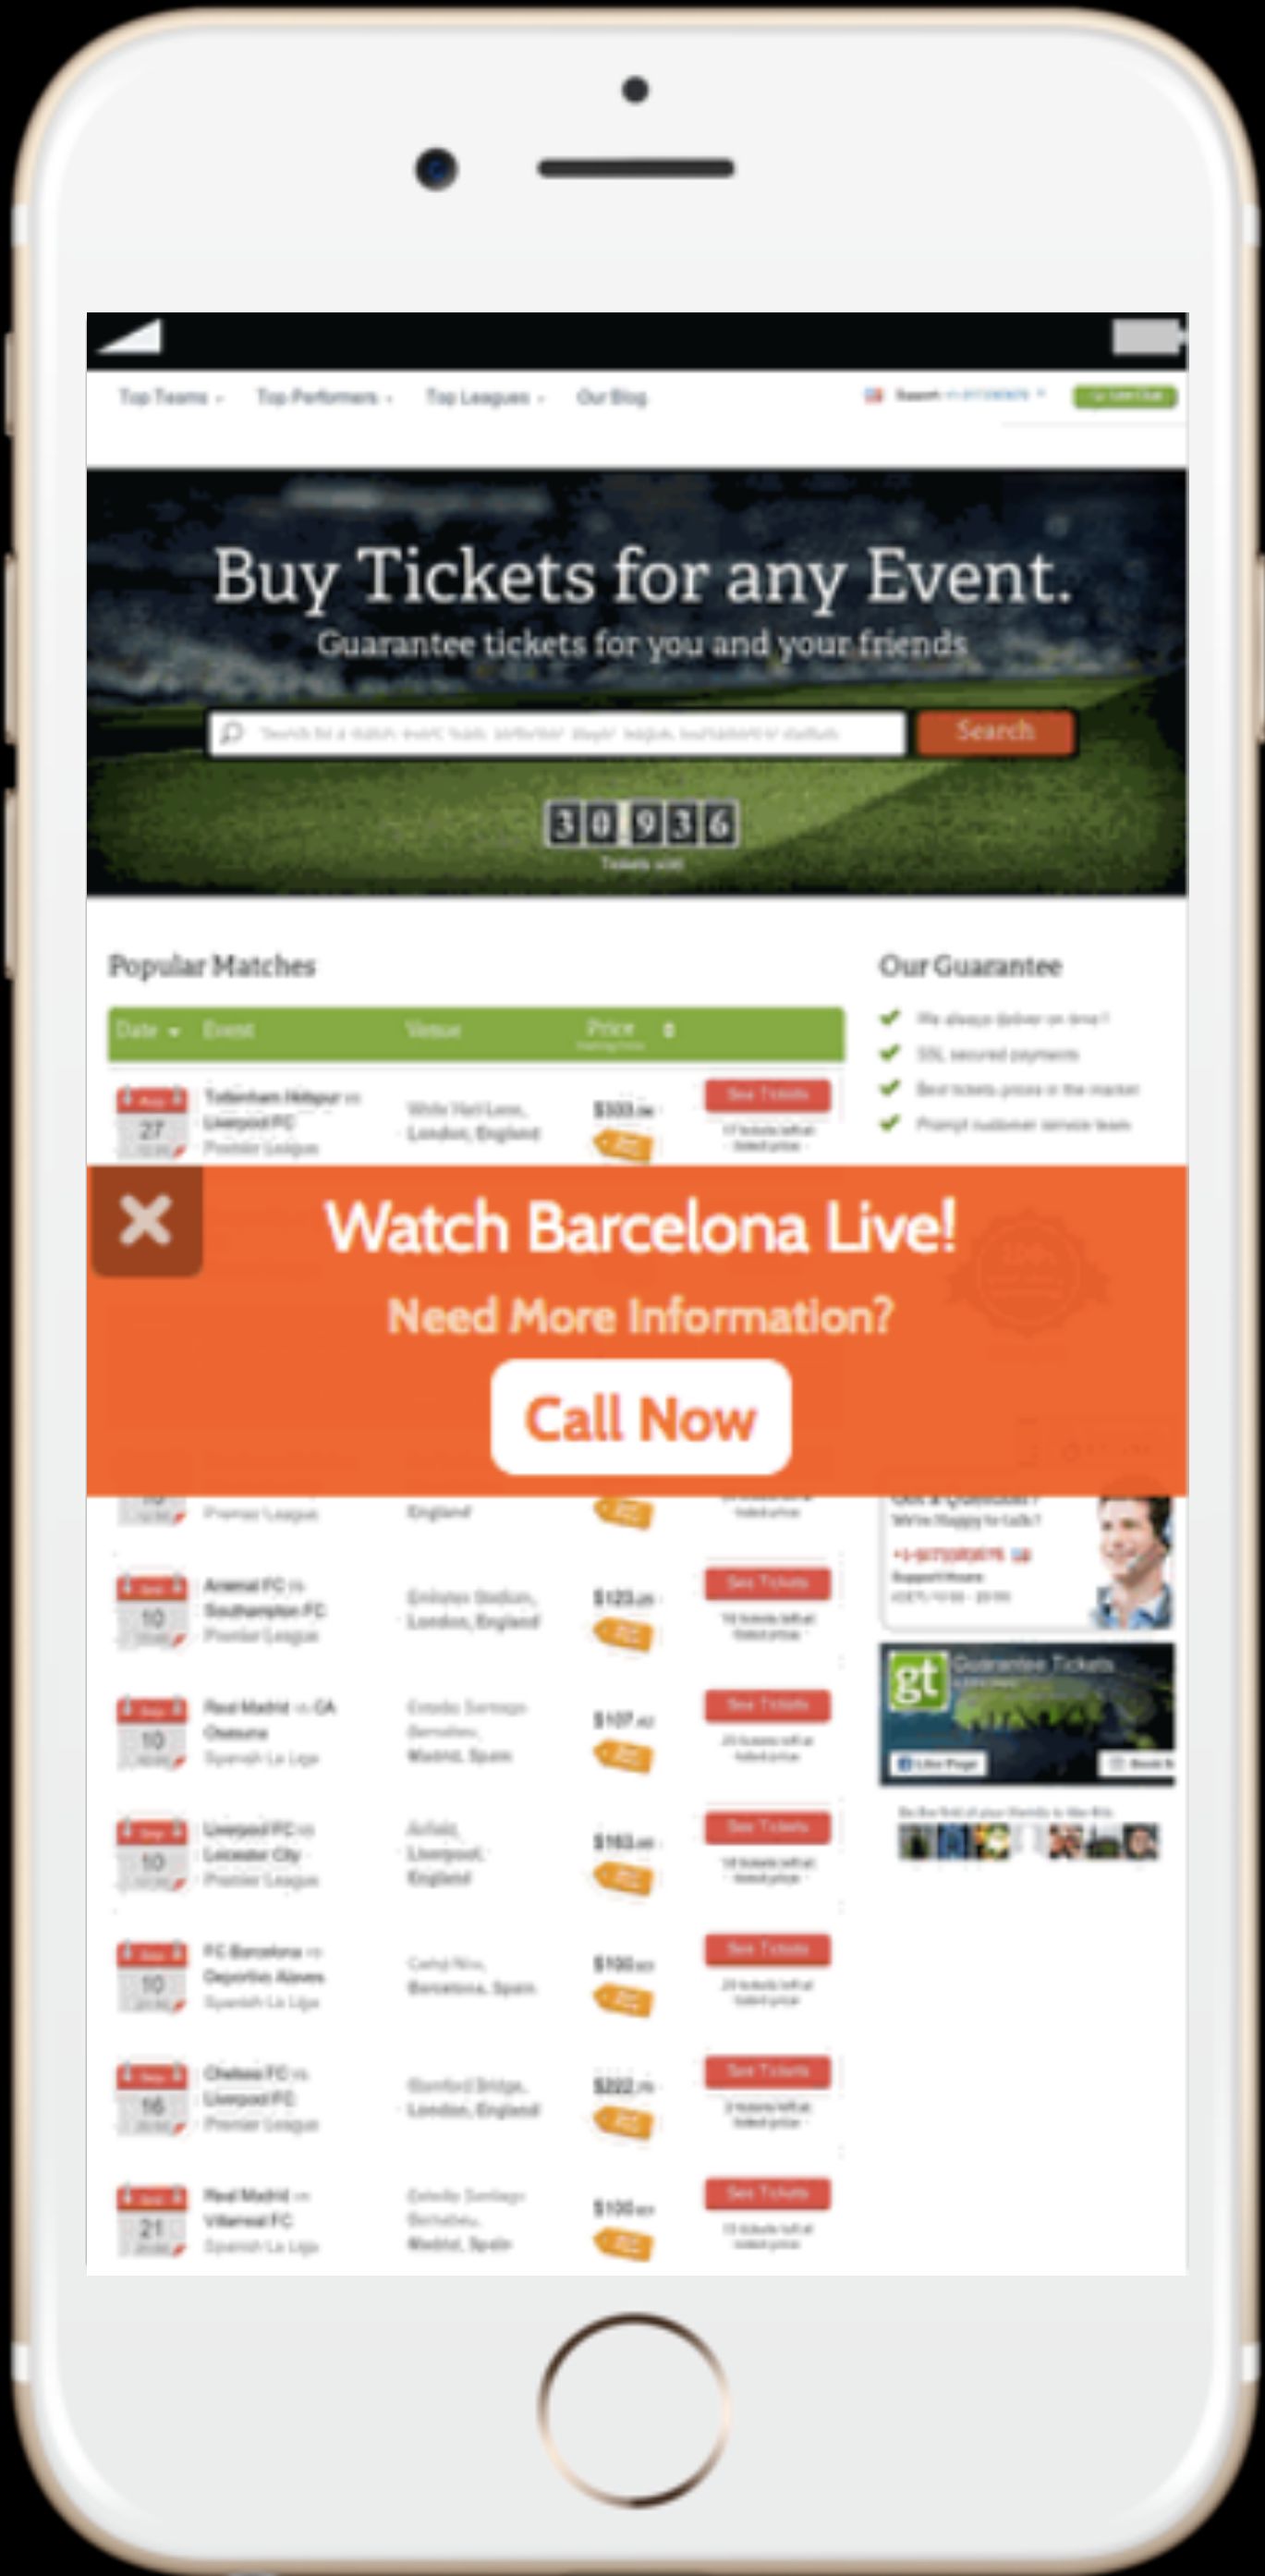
Top Teams Top Performers Top Leagues Our Blog

Buy Tickets for any Event.

Guarantee tickets for you and your friends

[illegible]

Search

30936

Tickets sold

Popular Matches

| Date | Event | Venue | Price | |
|---|---|---|---|---|
| 27 | Tottenham Hotspur vs Liverpool FC Premier League | White Hart Lane, London, England | $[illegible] | See Tickets |
| 10 | Premier League | England | | |
| 10 | Arsenal FC vs Southampton FC Premier League | Emirates Stadium, London, England | $123 | See Tickets |
| 10 | Real Madrid vs CA Osasuna Spanish La Liga | Estadio Santiago Bernabeu, Madrid, Spain | $107 | See Tickets |
| 10 | Liverpool FC vs Leicester City Premier League | Anfield, Liverpool, England | $163 | See Tickets |
| 10 | FC Barcelona vs Deportivo Alaves Spanish La Liga | Camp Nou, Barcelona, Spain | $100 | See Tickets |
| 16 | Chelsea FC vs Liverpool FC Premier League | Stamford Bridge, London, England | $222 | See Tickets |
| 21 | Real Madrid vs Villarreal FC Spanish La Liga | Estadio Santiago Bernabeu, Madrid, Spain | $100 | See Tickets |

Our Guarantee

We always deliver on time!
SSL secured payments
Best tickets prices in the market
Prompt customer service team

Watch Barcelona Live!

Need More Information?

Call Now

We're Happy to talk!

gt Guarantee Tickets